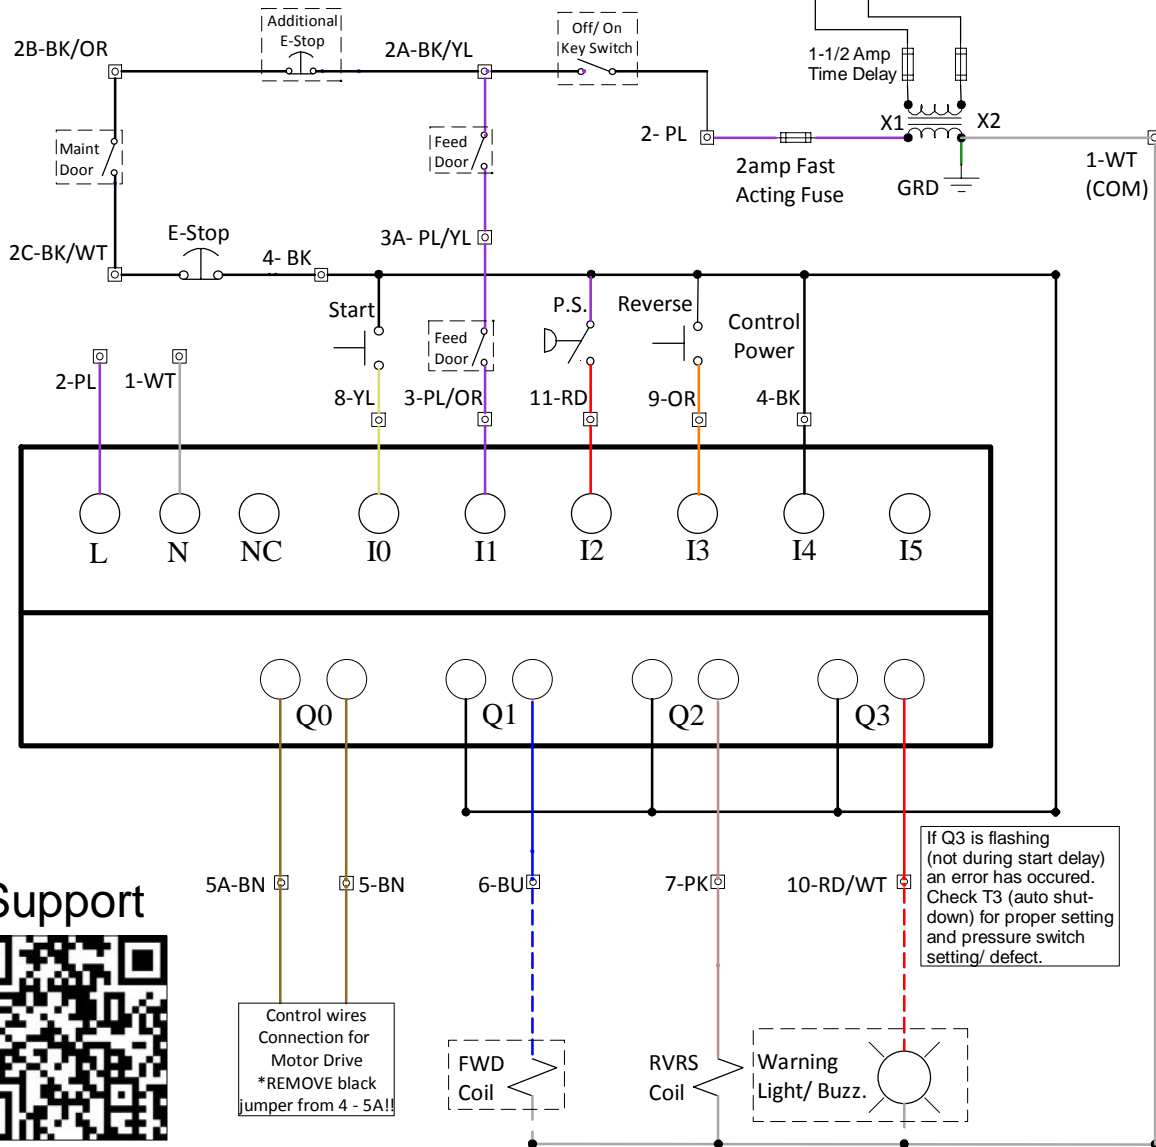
Additional E-Stop

2B-BK/OR

2A-BK/YL

Off/ On Key Switch

1-1/2 Amp Time Delay

X1

X2

Maint Door

Feed Door

2- PL

2amp Fast Acting Fuse

1-WT (COM)

GRD

2C-BK/WT

E-Stop

4- BK

3A- PL/YL

Start

Feed Door

P.S.

Reverse

Control Power

2-PL

1-WT

8-YL

3-PL/OR

11-RD

9-OR

4-BK

L

N

NC

I0

I1

I2

I3

I4

I5

Q0

Q1

Q2

Q3

5A-BN

5-BN

6-BU

7-PK

10-RD/WT

If Q3 is flashing (not during start delay) an error has occured. Check T3 (auto shut-down) for proper setting and pressure switch setting/ defect.

Support

Control wires Connection for Motor Drive *REMOVE black jumper from 4 - 5A!!

FWD Coil

RVRS Coil

Warning Light/ Buzz.